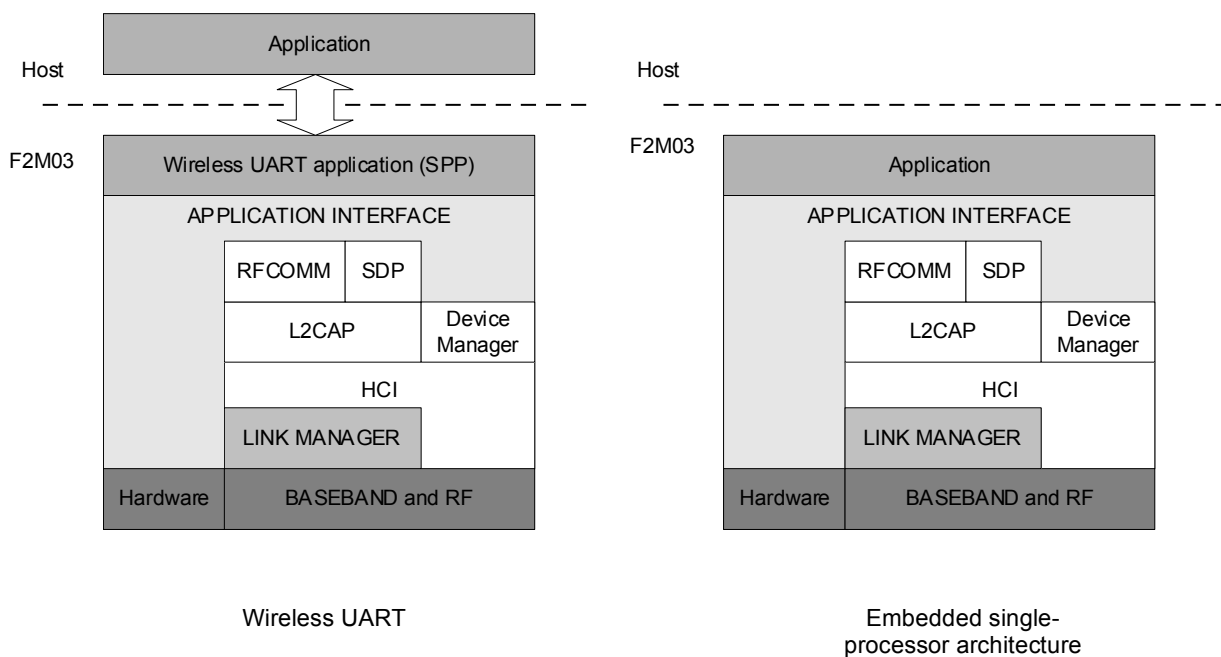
Application

Host

F2M03

Wireless UART application (SPP)

APPLICATION INTERFACE

RFCOMM

SDP

L2CAP

Device Manager

HCI

LINK MANAGER

Hardware

BASEBAND and RF

Wireless UART

Host

F2M03

Application

APPLICATION INTERFACE

RFCOMM

SDP

L2CAP

Device Manager

HCI

LINK MANAGER

Hardware

BASEBAND and RF

Embedded single-processor architecture